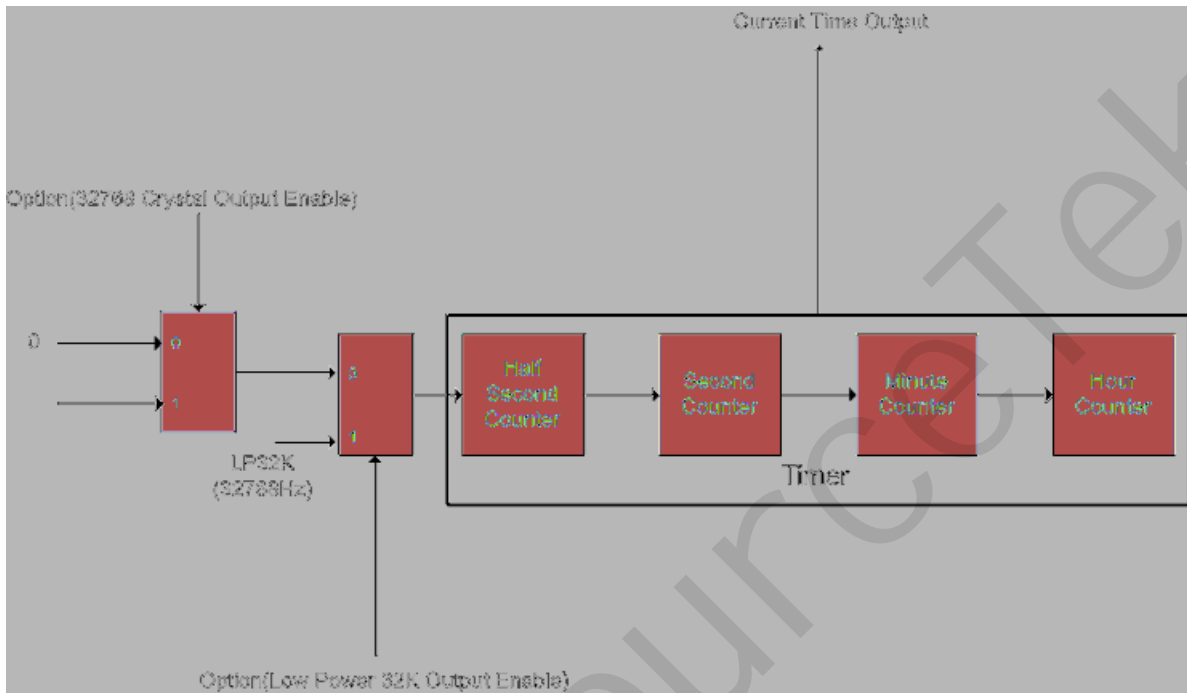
Current Time Output

Option(32768 Crystal Output Enable)

0

0

1

0

1

LP32K (32768Hz)

Half Second Counter

Second Counter

Minute Counter

Hour Counter

Timer

Option(Low Power 32K Output Enable)

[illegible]urceTek